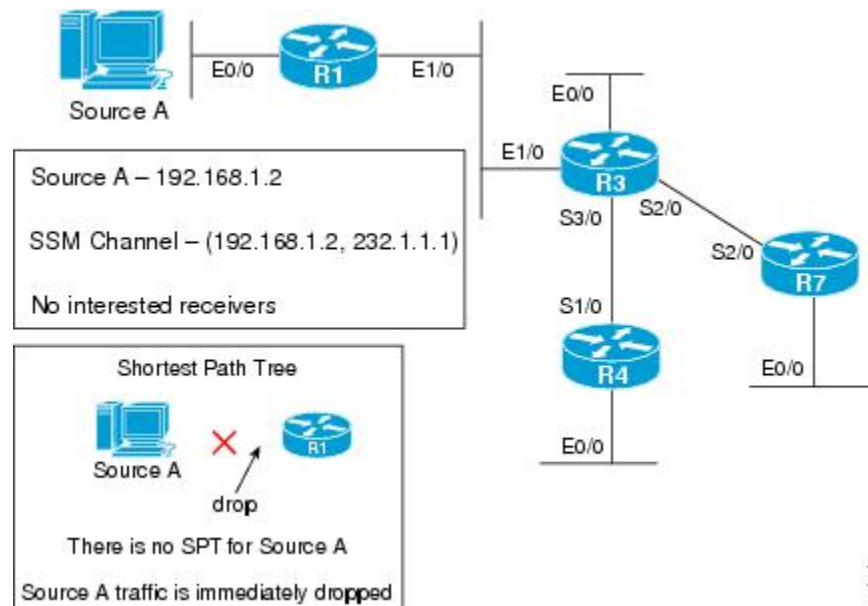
Source A

E0/0

R1

E1/0

E0/0

E1/0

R3

S3/0

S2/0

S2/0

R7

S1/0

R4

E0/0

E0/0

Source A – 192.168.1.2

SSM Channel – (192.168.1.2, 232.1.1.1)

No interested receivers

Shortest Path Tree

Source A

R1

drop

There is no SPT for Source A

Source A traffic is immediately dropped